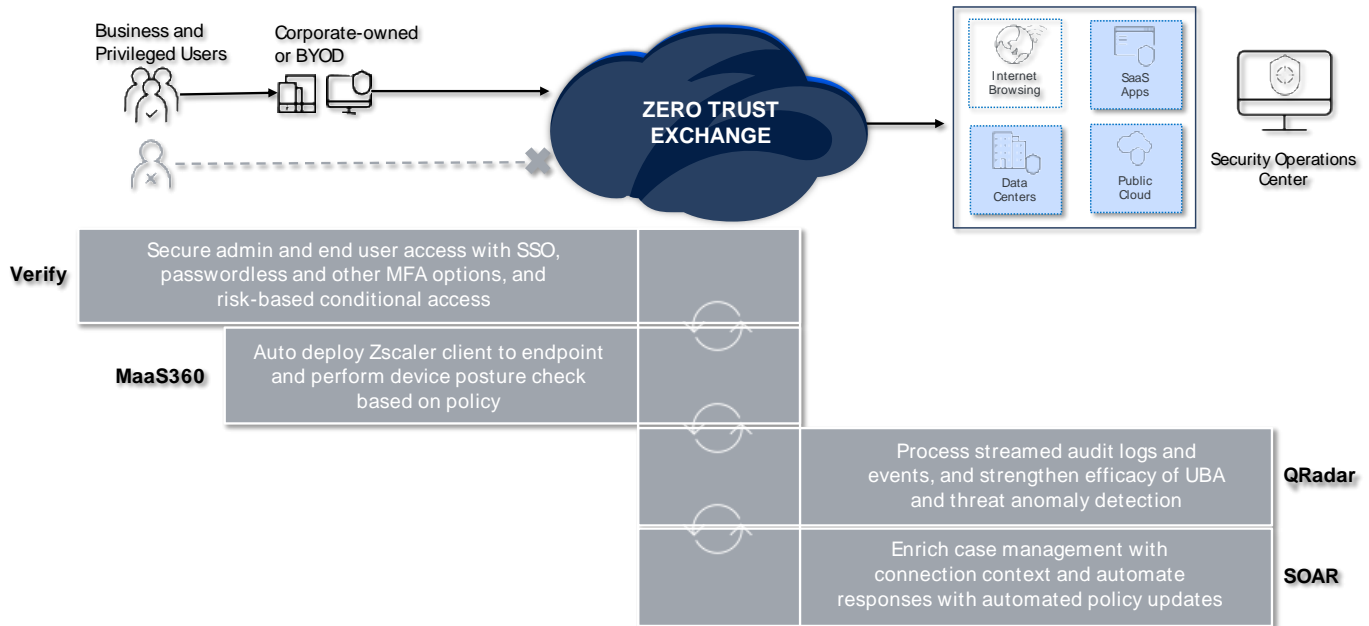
Business and Privileged Users

Corporate-owned or BYOD

ZERO TRUST EXCHANGE

Internet Browsing

SaaS Apps

Data Centers

Public Cloud

Security Operations Center

Verify

Secure admin and end user access with SSO, passwordless and other MFA options, and risk-based conditional access

MaaS360

Auto deploy Zscaler client to endpoint and perform device posture check based on policy

Process streamed audit logs and events, and strengthen efficacy of UBA and threat anomaly detection

QRadar

Enrich case management with connection context and automate responses with automated policy updates

SOAR